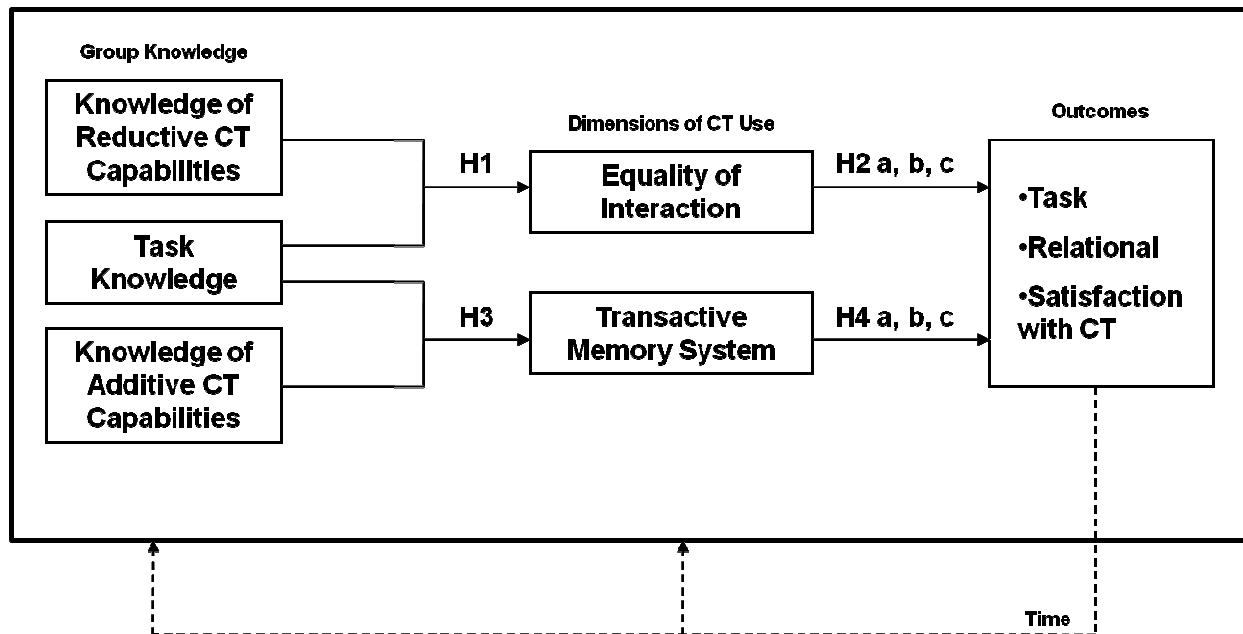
Group Knowledge

Knowledge of Reductive CT Capabilities

Task Knowledge

Knowledge of Additive CT Capabilities

H1

H3

Dimensions of CT Use

Equality of Interaction

Transactive Memory System

H2 a, b, c

H4 a, b, c

Outcomes

•Task
•Relational
•Satisfaction with CT

Time